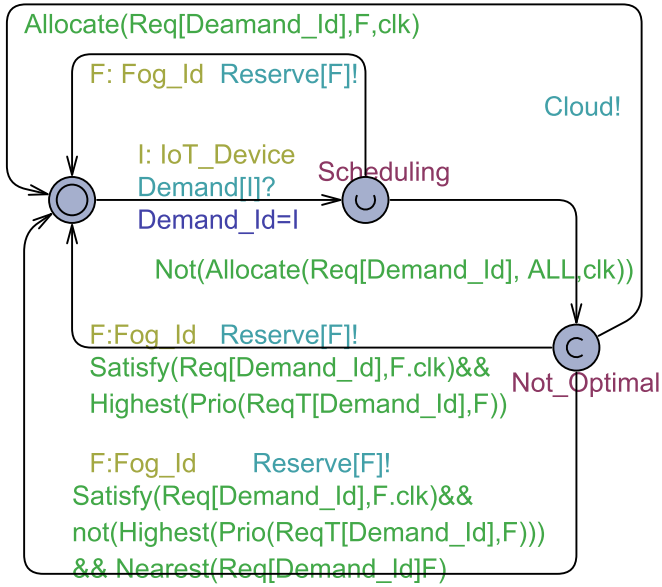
Allocate(Req[Deamand_Id],F,clk)

F: Fog_Id Reserve[F]!

Cloud!

I: IoT_Device
Demand[I]?
Demand_Id=I

Scheduling

Not(Allocate(Req[Demand_Id], ALL,clk))

F:Fog_Id Reserve[F]!
Satisfy(Req[Demand_Id],F.clk)&&
Highest(Prio(ReqT[Demand_Id],F))

Not_Optimal

F:Fog_Id Reserve[F]!
Satisfy(Req[Demand_Id],F.clk)&&
not(Highest(Prio(ReqT[Demand_Id],F)))
&& Nearest(Req[Demand_Id]F)